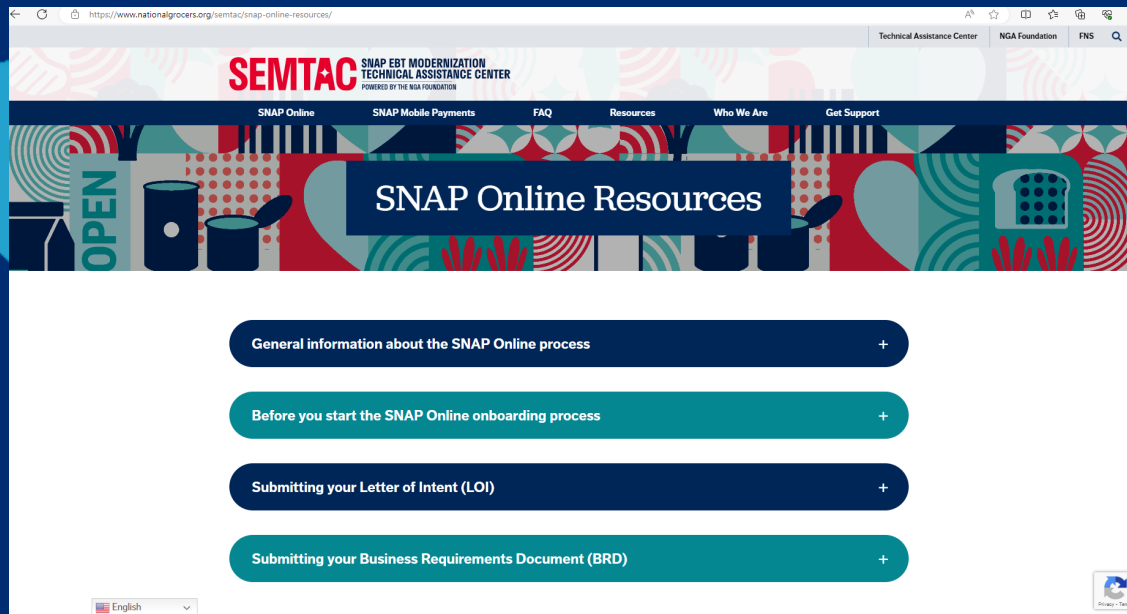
https://www.nationalgrocers.org/semtac/snap-online-resources/

Technical Assistance Center | NGA Foundation | FNS

SEMTAC SNAP EBT MODERNIZATION TECHNICAL ASSISTANCE CENTER POWERED BY THE NGA FOUNDATION

SNAP Online | SNAP Mobile Payments | FAQ | Resources | Who We Are | Get Support

OPEN

SNAP Online Resources

General information about the SNAP Online process +

Before you start the SNAP Online onboarding process +

Submitting your Letter of Intent (LOI) +

Submitting your Business Requirements Document (BRD) +

English

Privacy - Te